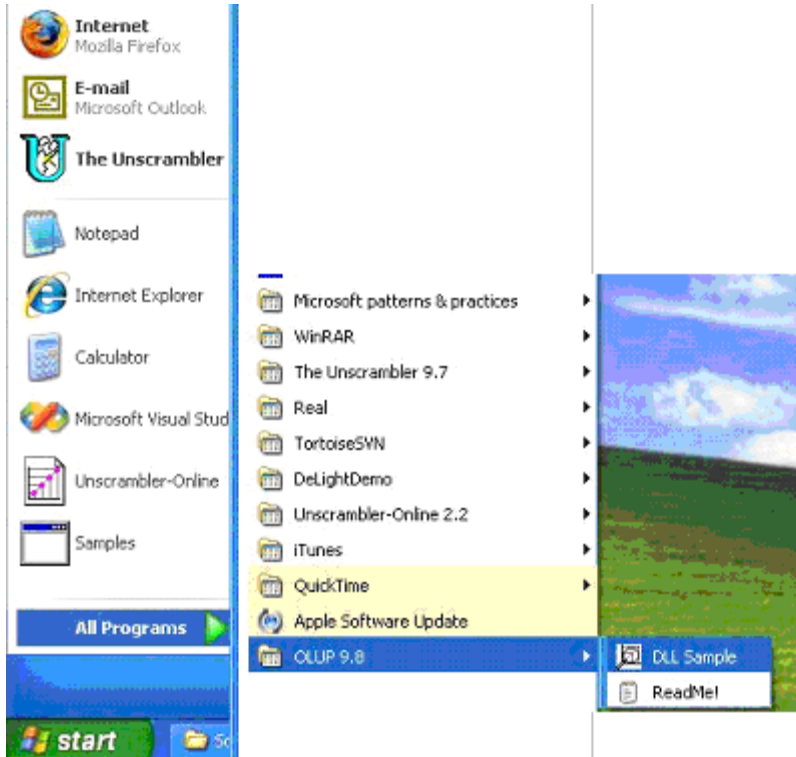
Internet
Mozilla Firefox

E-mail
Microsoft Outlook

The Unscrambler

Notepad

Internet Explorer

Calculator

Microsoft Visual Stud

Unscrambler-Online

Samples

All Programs

start

Microsoft patterns & practices
WinRAR
The Unscrambler 9.7
Real
TortoiseSVN
DeLightDemo
Unscrambler-Online 2.2
iTunes
QuickTime
Apple Software Update
OLUP 9.8

DLL Sample
ReadMe!